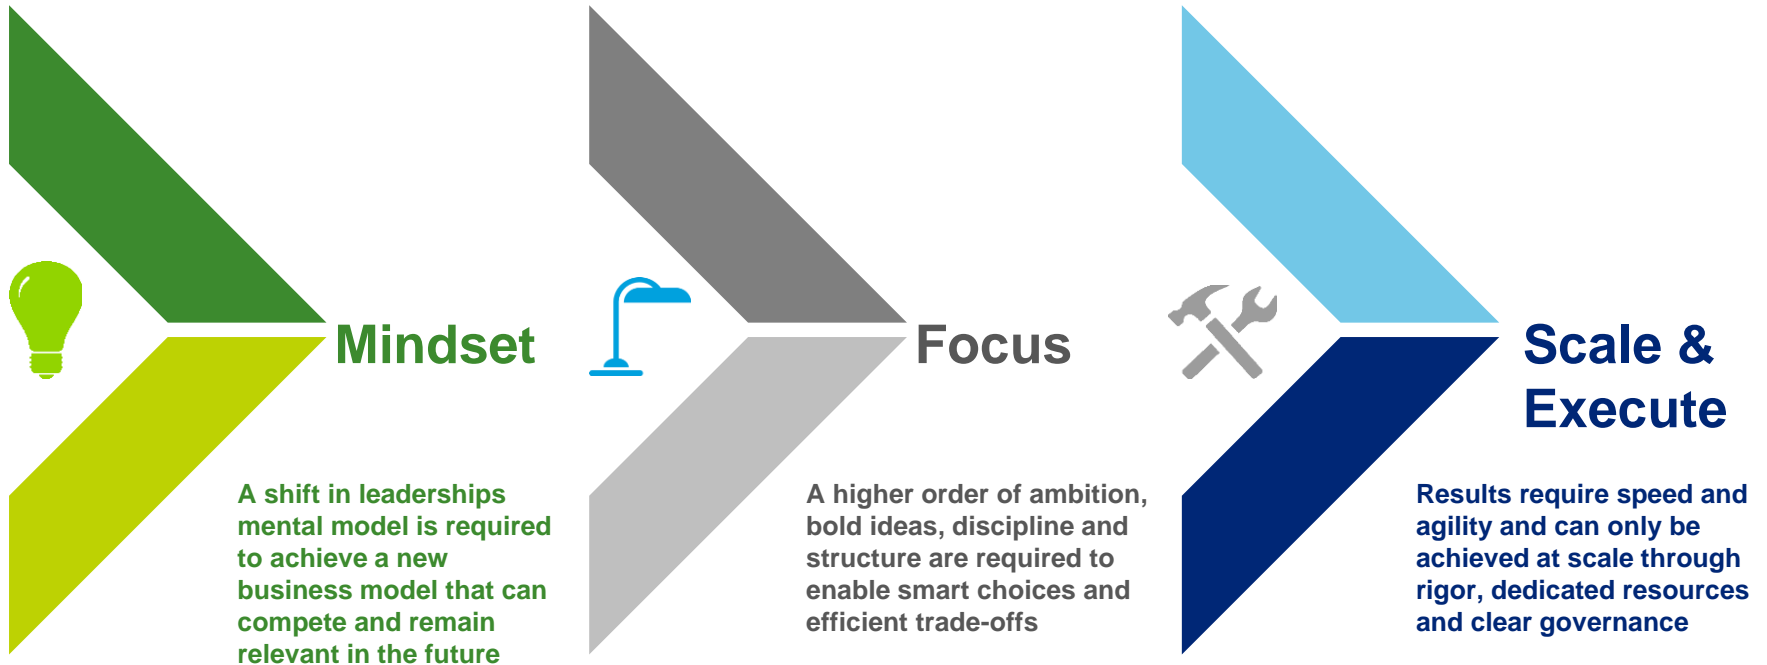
Mindset

A shift in leaderships mental model is required to achieve a new business model that can compete and remain relevant in the future

Focus

A higher order of ambition, bold ideas, discipline and structure are required to enable smart choices and efficient trade-offs

Scale & Execute

Results require speed and agility and can only be achieved at scale through rigor, dedicated resources and clear governance